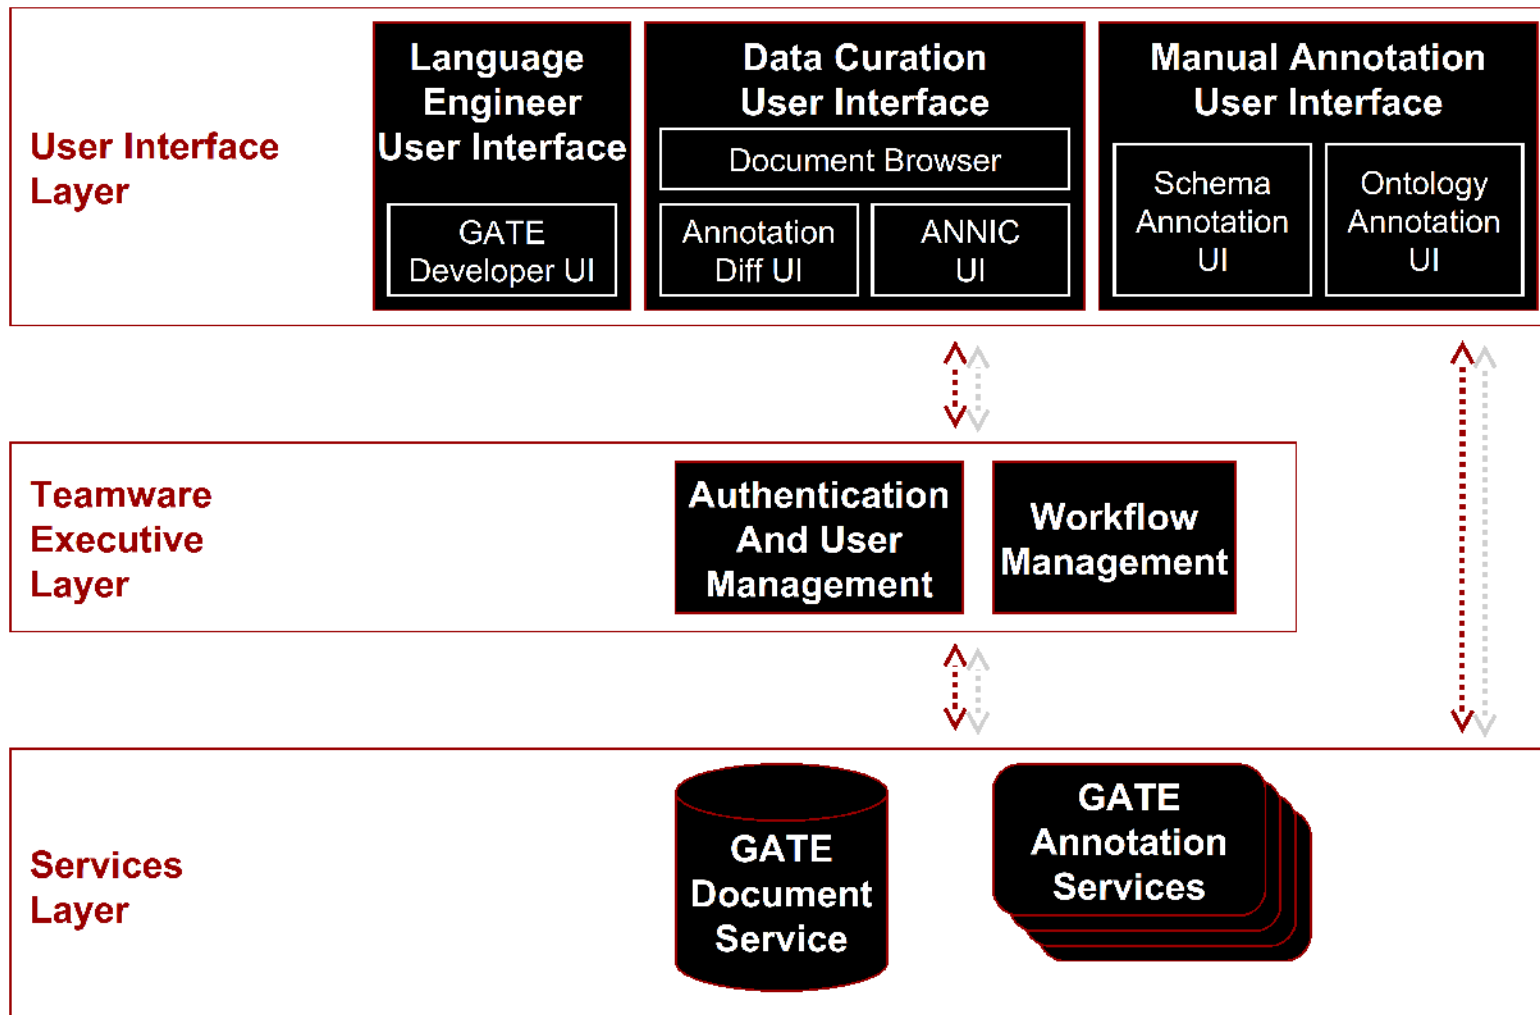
User Interface Layer

Language Engineer User Interface

GATE Developer UI

Data Curation User Interface

Document Browser

Annotation Diff UI

ANNIC UI

Manual Annotation User Interface

Schema Annotation UI

Ontology Annotation UI

Teamware Executive Layer

Authentication And User Management

Workflow Management

Services Layer

GATE Document Service

GATE Annotation Services